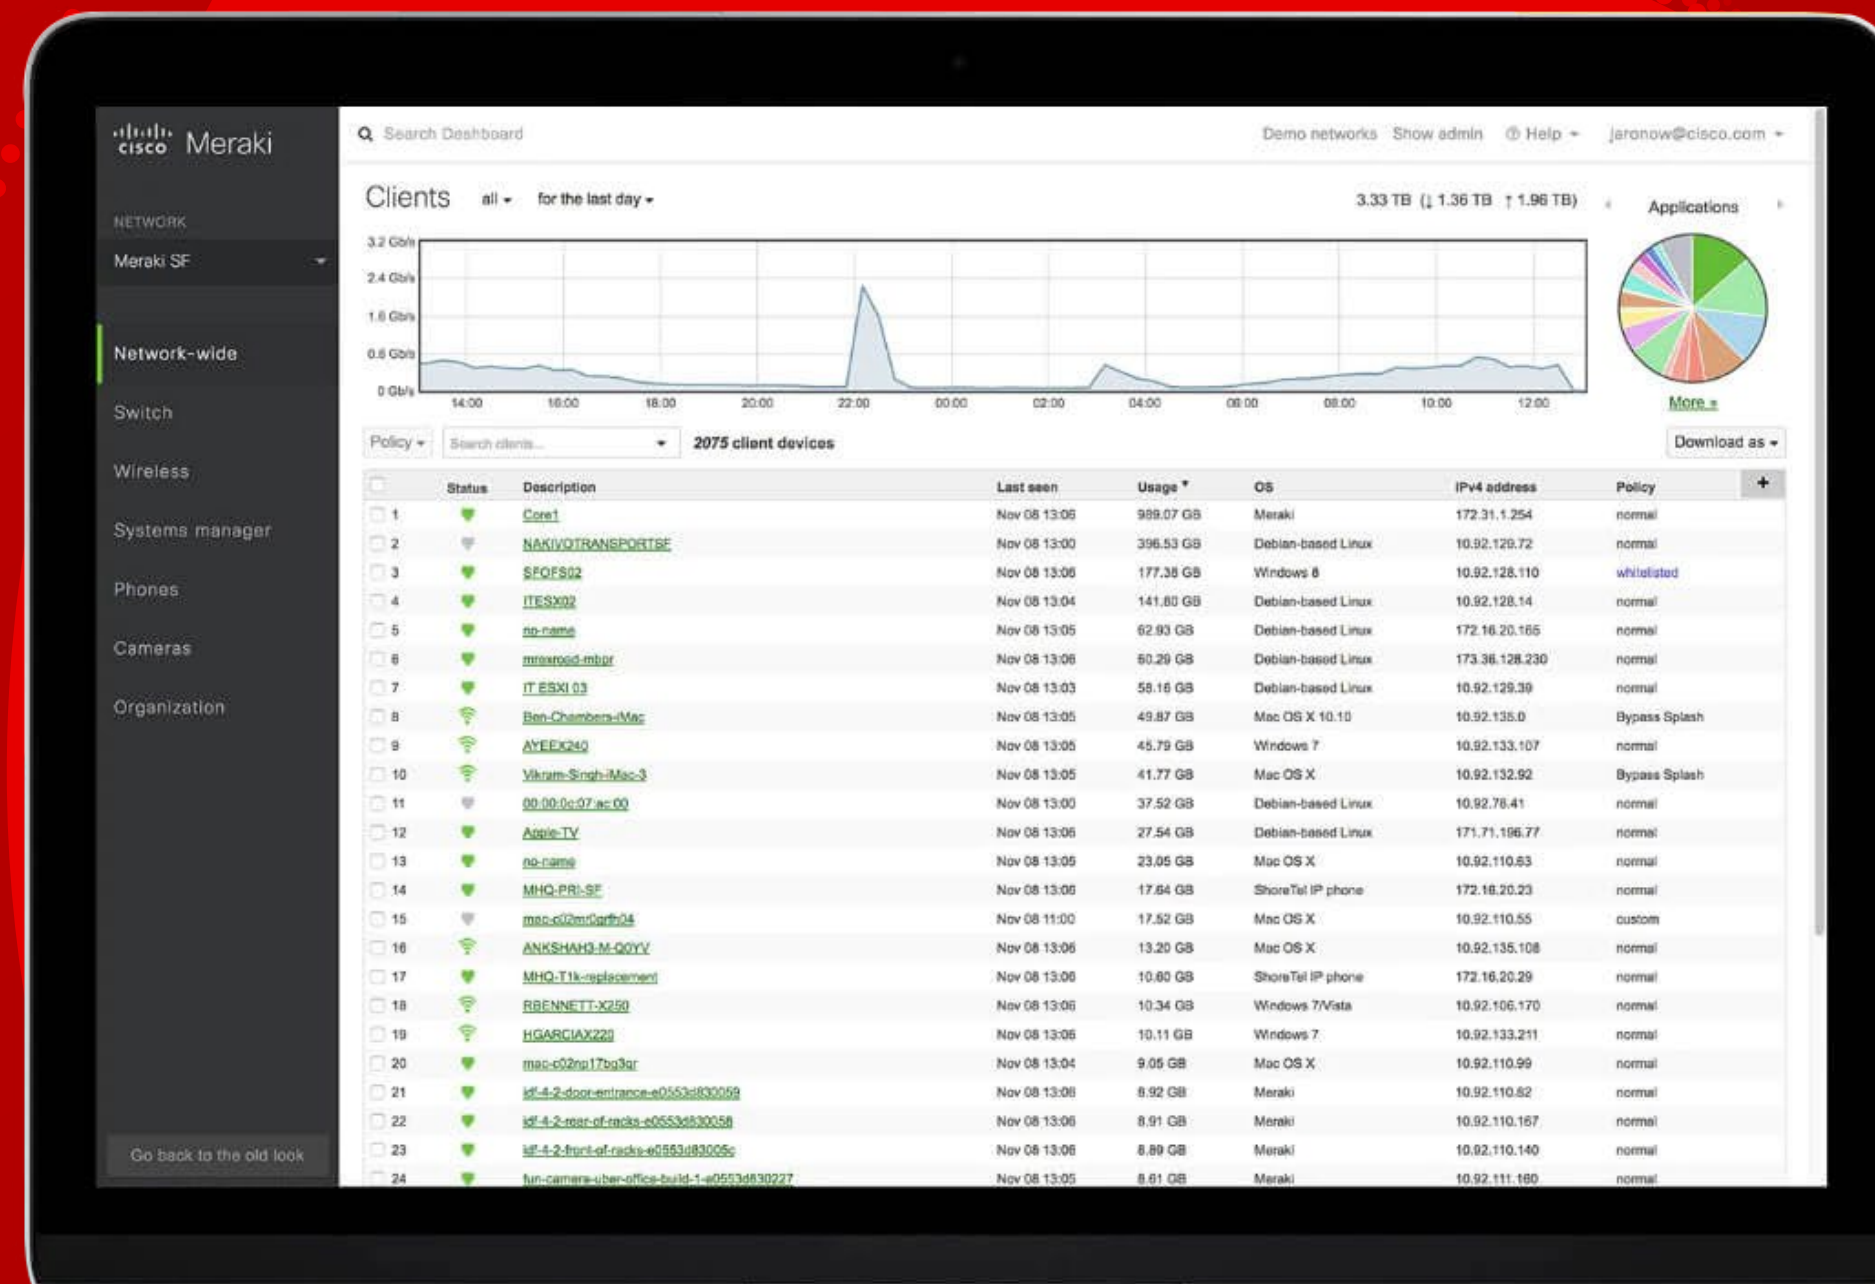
cisco Meraki

NETWORK

Meraki SF

Network-wide

Switch

Wireless

Systems manager

Phones

Cameras

Organization

Go back to the old look

Search Dashboard

Demo networks Show admin Help jaronow@cisco.com

Clients all for the last day

3.33 TB (↓ 1.36 TB ↑ 1.96 TB)

Applications

More »

3.2 Gb/s
2.4 Gb/s
1.6 Gb/s
0.8 Gb/s
0 Gb/s

14:00 16:00 18:00 20:00 22:00 00:00 02:00 04:00 06:00 08:00 10:00 12:00

Policy Search clients... 2075 client devices Download as

| | Status | Description | Last seen | Usage | OS | IPv4 address | Policy |
|---|---|---|---|---|---|---|---|
| 1 | | Core1 | Nov 08 13:06 | 989.07 GB | Meraki | 172.31.1.254 | normal |
| 2 | | NAKIVOTRANSPORTSF | Nov 08 13:00 | 396.53 GB | Debian-based Linux | 10.92.129.72 | normal |
| 3 | | SFOFS02 | Nov 08 13:06 | 177.38 GB | Windows 8 | 10.92.128.110 | whitelisted |
| 4 | | ITESX02 | Nov 08 13:04 | 141.80 GB | Debian-based Linux | 10.92.128.14 | normal |
| 5 | | no-name | Nov 08 13:05 | 62.93 GB | Debian-based Linux | 172.16.20.165 | normal |
| 6 | | mroxrood-mbpr | Nov 08 13:06 | 60.29 GB | Debian-based Linux | 173.36.128.230 | normal |
| 7 | | IT ESXI 03 | Nov 08 13:03 | 58.16 GB | Debian-based Linux | 10.92.129.39 | normal |
| 8 | | Ben-Chambers-iMac | Nov 08 13:05 | 49.87 GB | Mac OS X 10.10 | 10.92.135.0 | Bypass Splash |
| 9 | | AYEEX240 | Nov 08 13:05 | 45.79 GB | Windows 7 | 10.92.133.107 | normal |
| 10 | | Vikram-Singh-iMac-3 | Nov 08 13:05 | 41.77 GB | Mac OS X | 10.92.132.92 | Bypass Splash |
| 11 | | 00:00:0c:07:ac:00 | Nov 08 13:00 | 37.52 GB | Debian-based Linux | 10.92.78.41 | normal |
| 12 | | Apple-TV | Nov 08 13:06 | 27.54 GB | Debian-based Linux | 171.71.196.77 | normal |
| 13 | | no-name | Nov 08 13:05 | 23.05 GB | Mac OS X | 10.92.110.63 | normal |
| 14 | | MHQ-PRI-SF | Nov 08 13:06 | 17.64 GB | ShoreTel IP phone | 172.16.20.23 | normal |
| 15 | | mac-c02mf0prfh04 | Nov 08 11:00 | 17.52 GB | Mac OS X | 10.92.110.55 | custom |
| 16 | | ANKSHAH3-M-Q0YV | Nov 08 13:06 | 13.20 GB | Mac OS X | 10.92.135.108 | normal |
| 17 | | MHQ-T1k-replacement | Nov 08 13:06 | 10.60 GB | ShoreTel IP phone | 172.16.20.29 | normal |
| 18 | | RBENNETT-X250 | Nov 08 13:06 | 10.34 GB | Windows 7/Vista | 10.92.106.170 | normal |
| 19 | | HGARCIAX220 | Nov 08 13:06 | 10.11 GB | Windows 7 | 10.92.133.211 | normal |
| 20 | | mac-c02np17bg3qr | Nov 08 13:04 | 9.05 GB | Mac OS X | 10.92.110.99 | normal |
| 21 | | idf-4-2-door-entrance-e0553d830059 | Nov 08 13:06 | 8.92 GB | Meraki | 10.92.110.62 | normal |
| 22 | | idf-4-2-rear-of-racks-e0553d830058 | Nov 08 13:06 | 8.91 GB | Meraki | 10.92.110.167 | normal |
| 23 | | idf-4-2-front-of-racks-e0553d83005c | Nov 08 13:06 | 8.89 GB | Meraki | 10.92.110.140 | normal |
| 24 | | fun-camera-uber-office-build-1-e0553d830227 | Nov 08 13:05 | 8.61 GB | Meraki | 10.92.111.160 | normal |